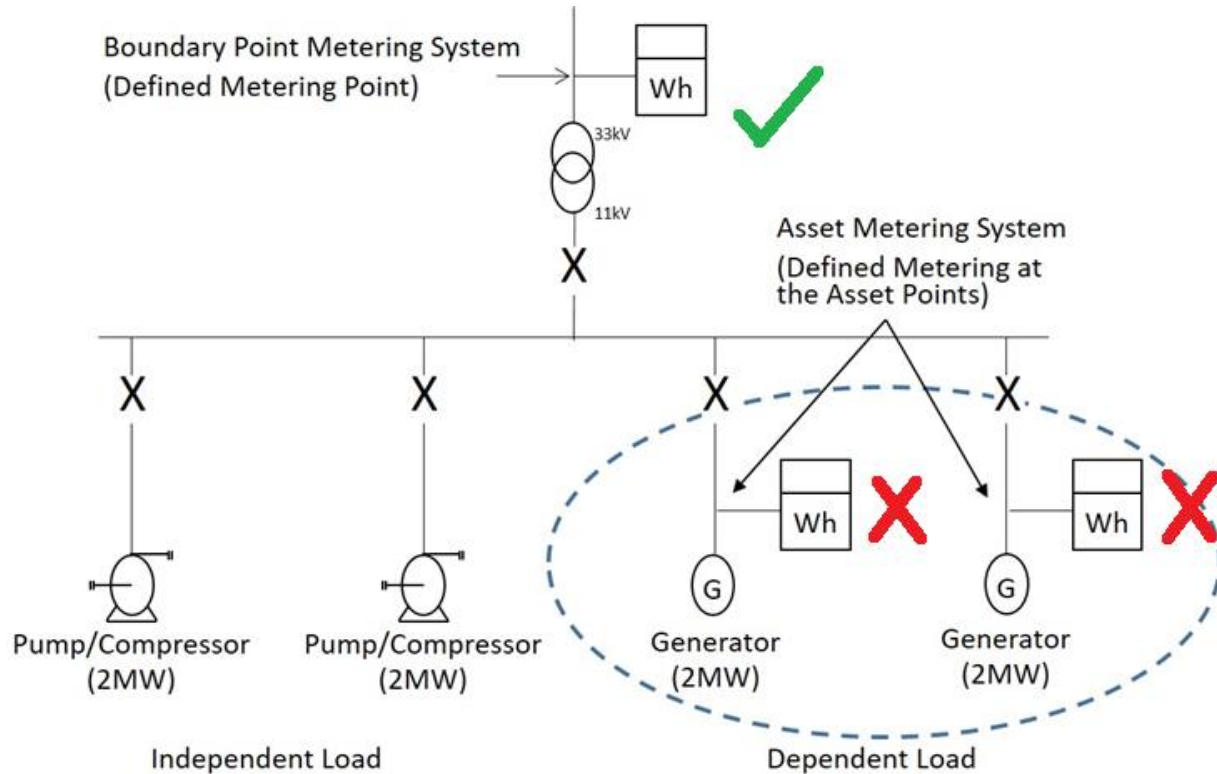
Boundary Point Metering System
(Defined Metering Point)

Wh

33kV

11kV

X

Asset Metering System
(Defined Metering at the Asset Points)

X

X

X

X

Wh

Wh

G

G

Pump/Compressor
(2MW)

Pump/Compressor
(2MW)

Generator
(2MW)

Generator
(2MW)

Independent Load

Dependent Load